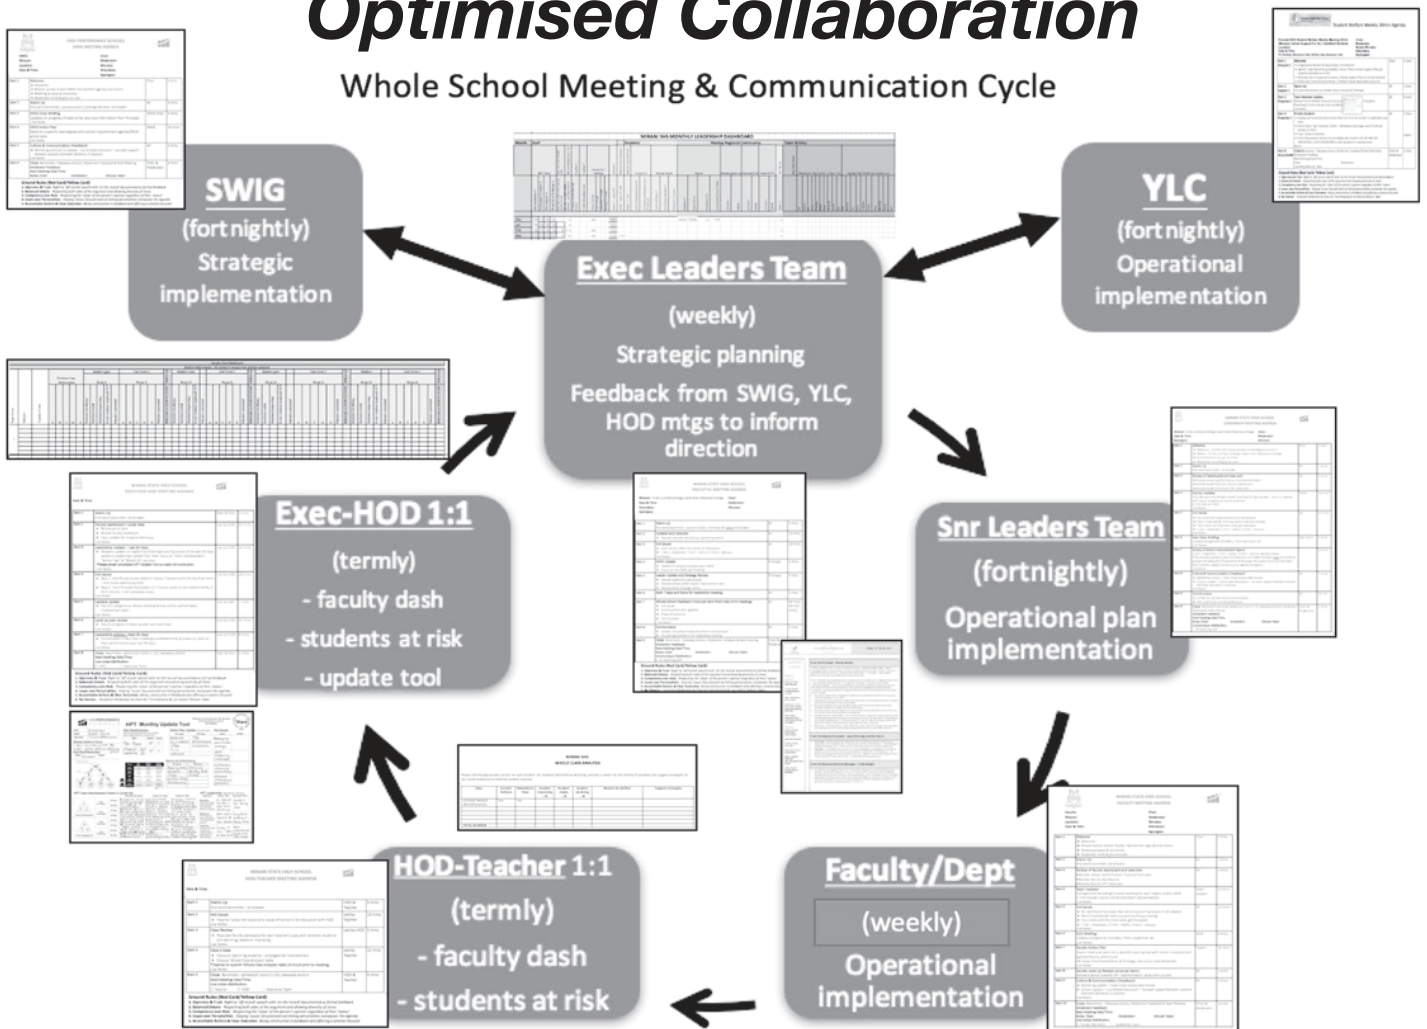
Optimised Collaboration

Whole School Meeting & Communication Cycle

SWIG
(fortnightly)
Strategic implementation

YLC
(fortnightly)
Operational implementation

Exec Leaders Team
(weekly)
Strategic planning
Feedback from SWIG, YLC, HOD mtgs to inform direction

Exec-HOD 1:1
(termly)
- faculty dash
- students at risk
- update tool

Snr Leaders Team
(fortnightly)
Operational plan implementation

HOD-Teacher 1:1
(termly)
- faculty dash
- students at risk

Faculty/Dept
(weekly)
Operational implementation

HPT Monthly Update Tool